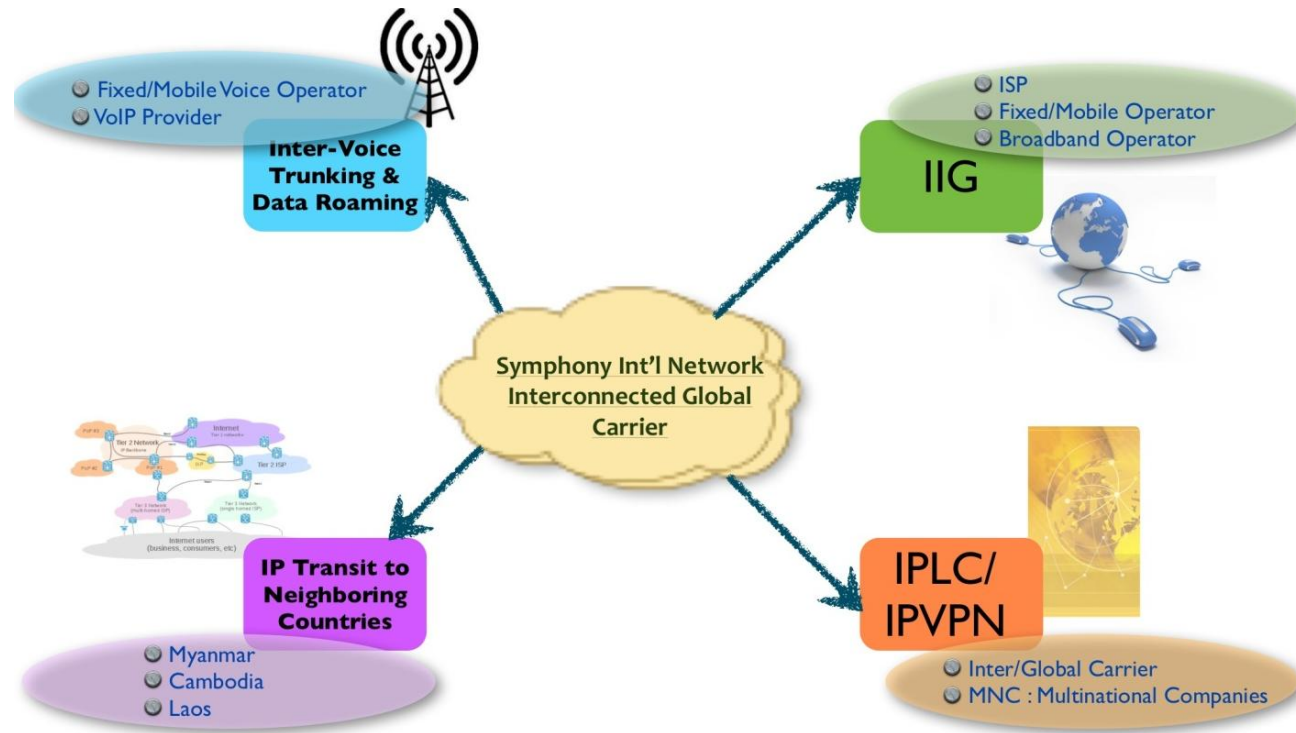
Fixed/Mobile Voice Operator
VoIP Provider

Inter-Voice Trunking & Data Roaming

ISP
Fixed/Mobile Operator
Broadband Operator

IIG

Symphony Int'l Network Interconnected Global Carrier

Internet
Tier 2 Network
Tier 2 ISP
Internet users (business, consumers, etc)

IP Transit to Neighboring Countries

Myanmar
Cambodia
Laos

IPLC/ IPVPN

Inter/Global Carrier
MNC : Multinational Companies